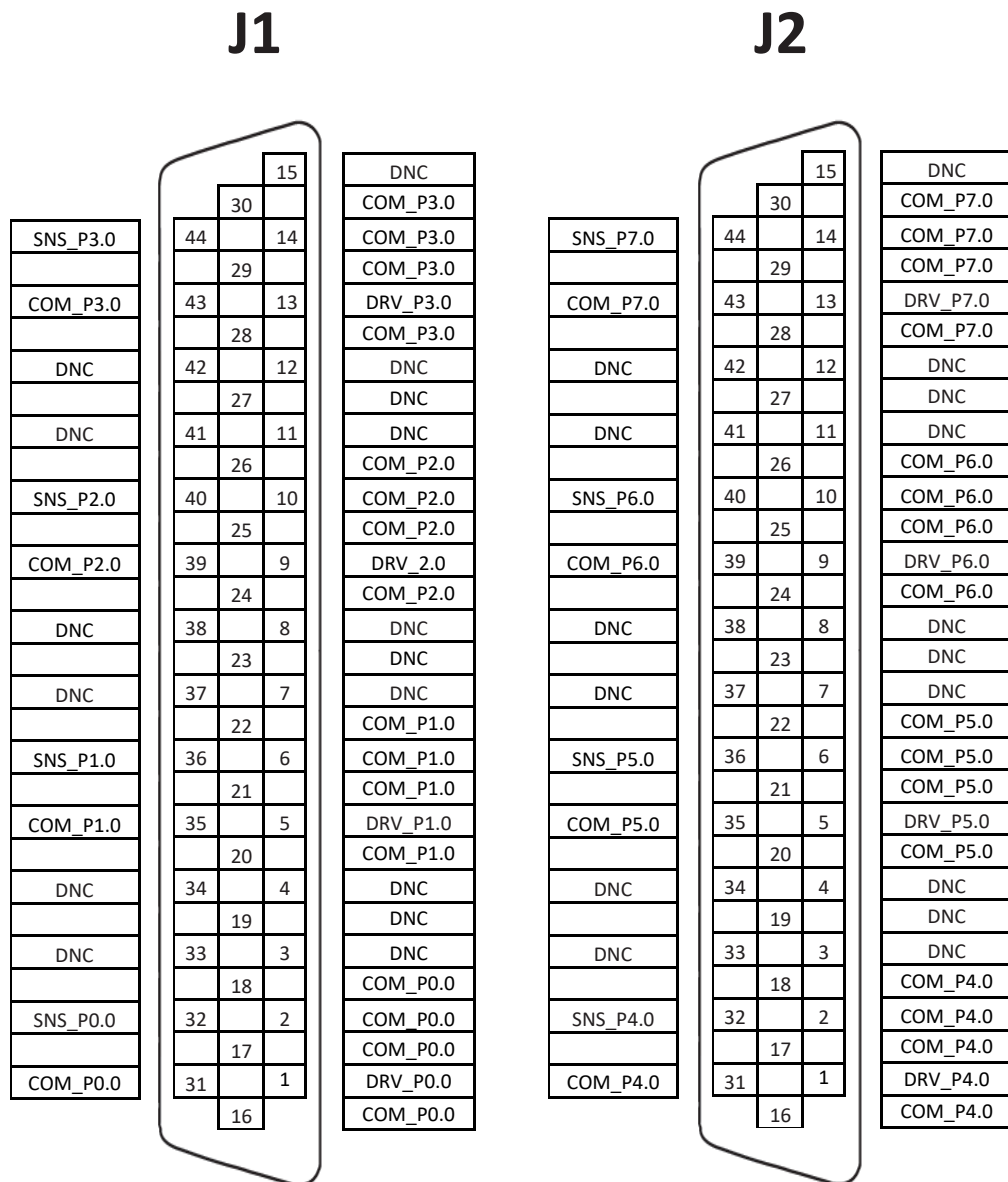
J1

J2

| SNS_P3.0 | 44 | | 14 | COM_P3.0 |
|---|---|---|---|---|

| | | | 15 | DNC |
|---|---|---|---|---|
| | | 30 | | COM_P3.0 |
| SNS_P3.0 | 44 | | 14 | COM_P3.0 |
| | | 29 | | COM_P3.0 |
| COM_P3.0 | 43 | | 13 | DRV_P3.0 |
| | | 28 | | COM_P3.0 |
| DNC | 42 | | 12 | DNC |
| | | 27 | | DNC |
| DNC | 41 | | 11 | DNC |
| | | 26 | | COM_P2.0 |
| SNS_P2.0 | 40 | | 10 | COM_P2.0 |
| | | 25 | | COM_P2.0 |
| COM_P2.0 | 39 | | 9 | DRV_2.0 |
| | | 24 | | COM_P2.0 |
| DNC | 38 | | 8 | DNC |
| | | 23 | | DNC |
| DNC | 37 | | 7 | DNC |
| | | 22 | | COM_P1.0 |
| SNS_P1.0 | 36 | | 6 | COM_P1.0 |
| | | 21 | | COM_P1.0 |
| COM_P1.0 | 35 | | 5 | DRV_P1.0 |
| | | 20 | | COM_P1.0 |
| DNC | 34 | | 4 | DNC |
| | | 19 | | DNC |
| DNC | 33 | | 3 | DNC |
| | | 18 | | COM_P0.0 |
| SNS_P0.0 | 32 | | 2 | COM_P0.0 |
| | | 17 | | COM_P0.0 |
| COM_P0.0 | 31 | | 1 | DRV_P0.0 |
| | | 16 | | COM_P0.0 |

| | | | 15 | DNC |
|---|---|---|---|---|
| | | 30 | | COM_P7.0 |
| SNS_P7.0 | 44 | | 14 | COM_P7.0 |
| | | 29 | | COM_P7.0 |
| COM_P7.0 | 43 | | 13 | DRV_P7.0 |
| | | 28 | | COM_P7.0 |
| DNC | 42 | | 12 | DNC |
| | | 27 | | DNC |
| DNC | 41 | | 11 | DNC |
| | | 26 | | COM_P6.0 |
| SNS_P6.0 | 40 | | 10 | COM_P6.0 |
| | | 25 | | COM_P6.0 |
| COM_P6.0 | 39 | | 9 | DRV_P6.0 |
| | | 24 | | COM_P6.0 |
| DNC | 38 | | 8 | DNC |
| | | 23 | | DNC |
| DNC | 37 | | 7 | DNC |
| | | 22 | | COM_P5.0 |
| SNS_P5.0 | 36 | | 6 | COM_P5.0 |
| | | 21 | | COM_P5.0 |
| COM_P5.0 | 35 | | 5 | DRV_P5.0 |
| | | 20 | | COM_P5.0 |
| DNC | 34 | | 4 | DNC |
| | | 19 | | DNC |
| DNC | 33 | | 3 | DNC |
| | | 18 | | COM_P4.0 |
| SNS_P4.0 | 32 | | 2 | COM_P4.0 |
| | | 17 | | COM_P4.0 |
| COM_P4.0 | 31 | | 1 | DRV_P4.0 |
| | | 16 | | COM_P4.0 |